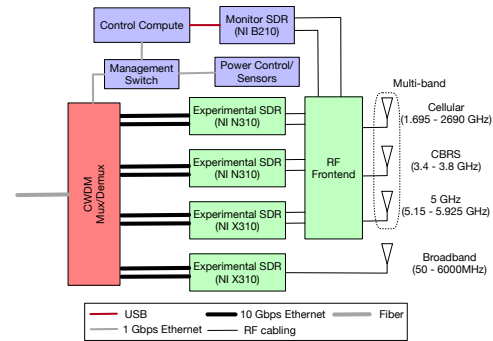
Control Compute

Monitor SDR (NI B210)

Management Switch

Power Control/ Sensors

Multi-band

CWDM Mux/Demux

Experimental SDR (NI N310)

Experimental SDR (NI N310)

Experimental SDR (NI X310)

Experimental SDR (NI X310)

RF Frontend

Cellular (1.695 - 2690 GHz)

CBRS (3.4 - 3.8 GHz)

5 GHz (5.15 - 5.925 GHz)

Broadband (50 - 6000MHz)

USB

10 Gbps Ethernet

Fiber

1 Gbps Ethernet

RF cabling